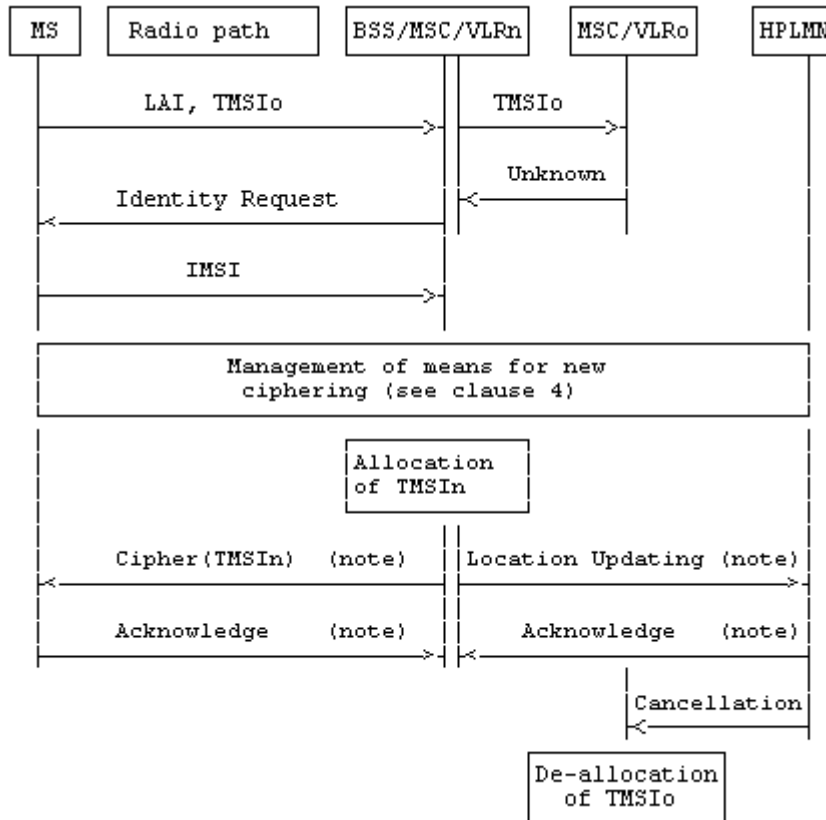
MS

Radio path

BSS/MSC/VLRn

MSC/VLRo

HPLMN

LAI, TMSIo

TMSIo

Unknown

Identity Request

IMSI

Management of means for new ciphering (see clause 4)

Allocation of TMSIn

Cipher(TMSIn) (note)

Location Updating (note)

Acknowledge (note)

Acknowledge (note)

Cancellation

De-allocation of TMSIo